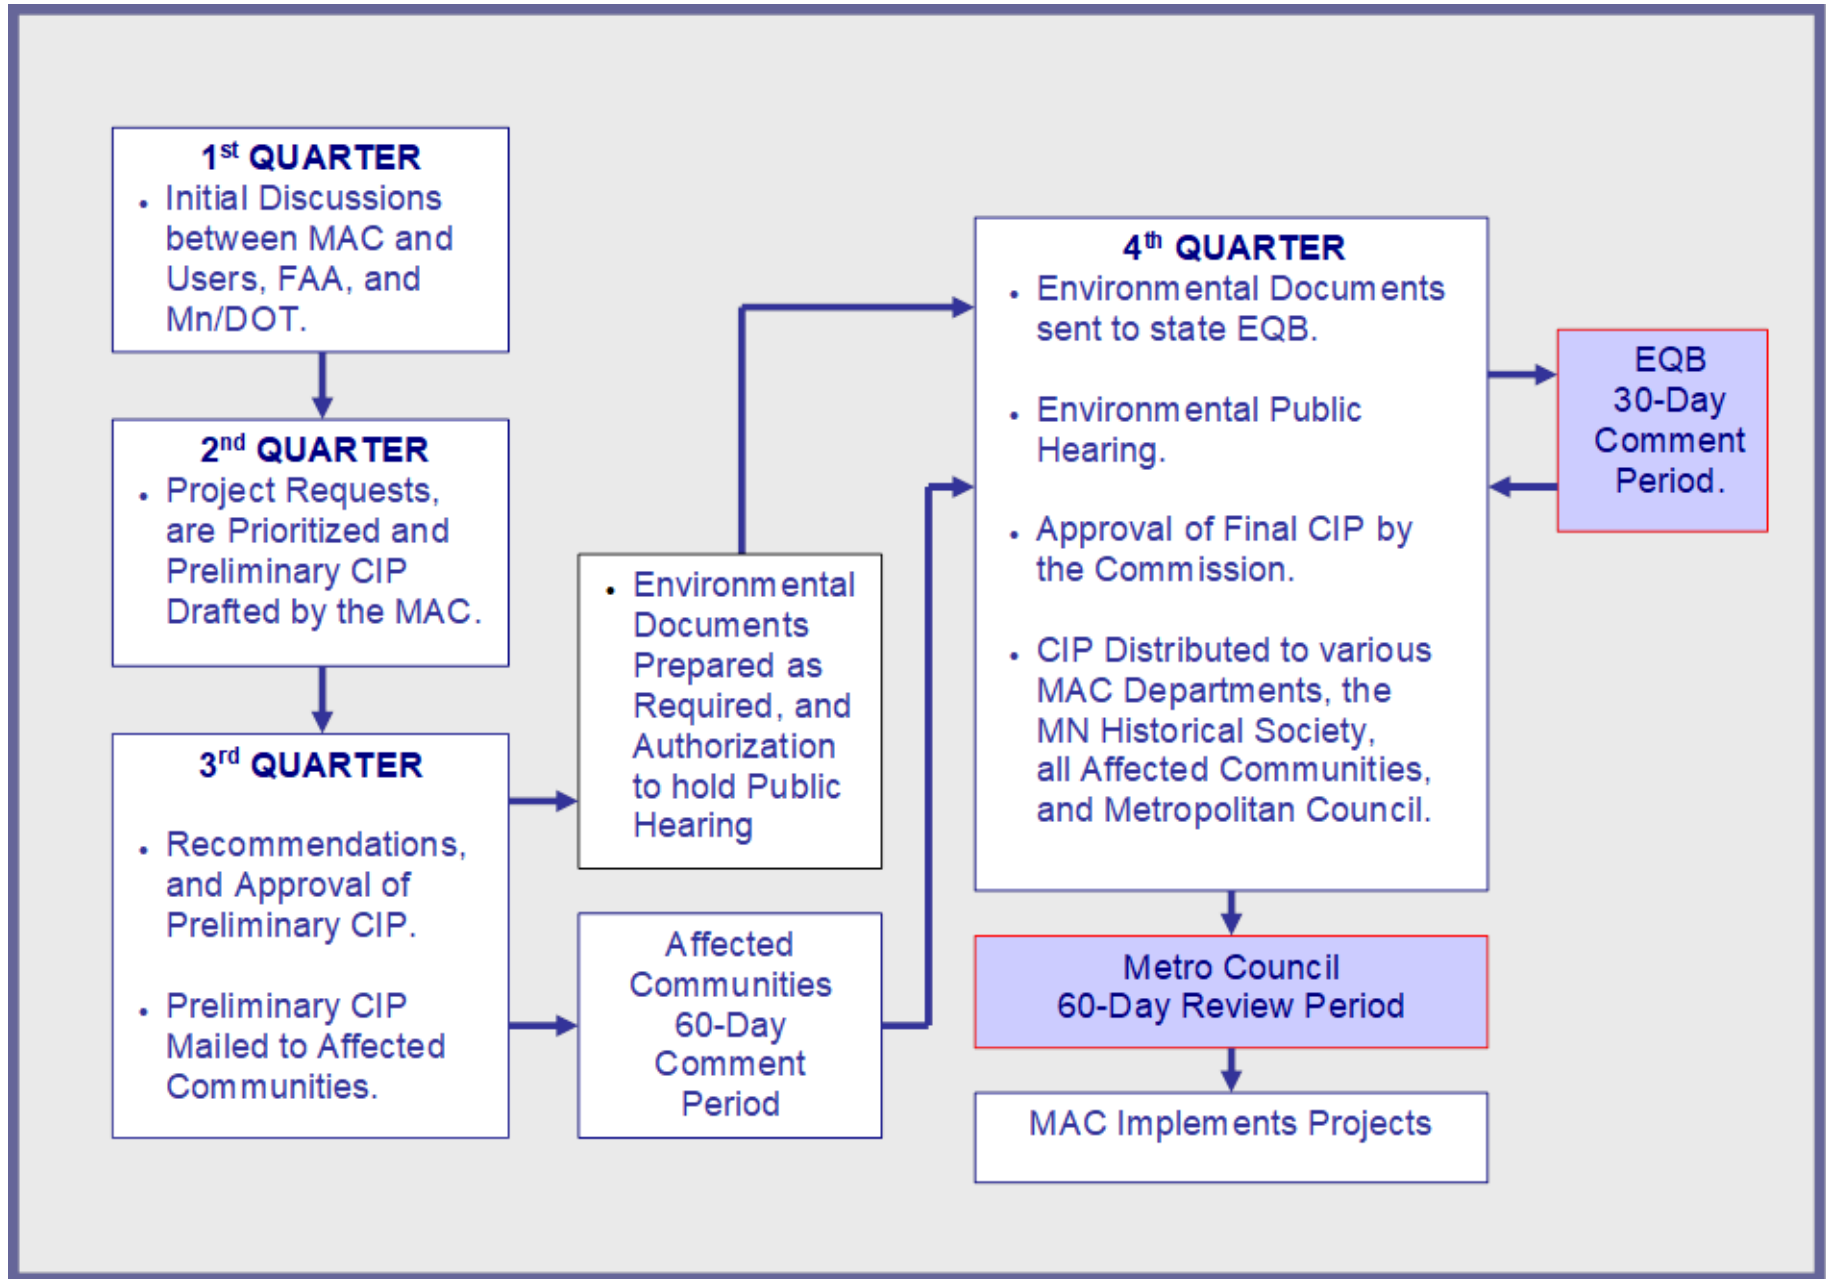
1$^{st}$ QUARTER

- Initial Discussions between MAC and Users, FAA, and Mn/DOT.

2$^{nd}$ QUARTER

- Project Requests, are Prioritized and Preliminary CIP Drafted by the MAC.

3$^{rd}$ QUARTER

- Recommendations, and Approval of Preliminary CIP.

- Preliminary CIP Mailed to Affected Communities.

- Environmental Documents Prepared as Required, and Authorization to hold Public Hearing

Affected Communities 60-Day Comment Period

4$^{th}$ QUARTER

- Environmental Documents sent to state EQB.

- Environmental Public Hearing.

- Approval of Final CIP by the Commission.

- CIP Distributed to various MAC Departments, the MN Historical Society, all Affected Communities, and Metropolitan Council.

EQB 30-Day Comment Period.

Metro Council 60-Day Review Period

MAC Implements Projects